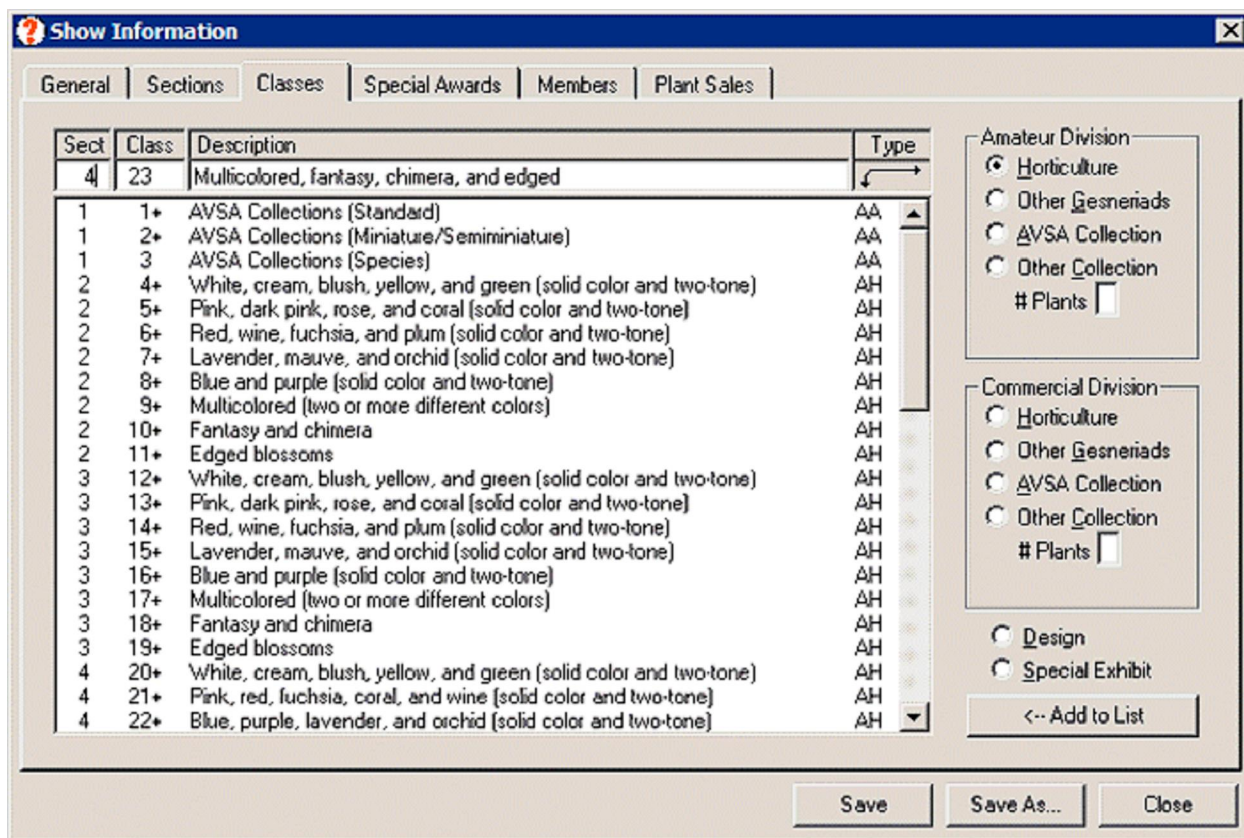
Show Information

General | Sections | Classes | Special Awards | Members | Plant Sales

| Sect | Class | Description | Type |
|---|---|---|---|
| 4 | 23 | Multicolored, fantasy, chimera, and edged | |

| | | | |
|---|---|---|---|
| 1 | 1+ | AVSA Collections (Standard) | AA |
| 1 | 2+ | AVSA Collections (Miniature/Semiminiature) | AA |
| 1 | 3 | AVSA Collections (Species) | AA |
| 2 | 4+ | White, cream, blush, yellow, and green (solid color and two-tone) | AH |
| 2 | 5+ | Pink, dark pink, rose, and coral (solid color and two-tone) | AH |
| 2 | 6+ | Red, wine, fuchsia, and plum (solid color and two-tone) | AH |
| 2 | 7+ | Lavender, mauve, and orchid (solid color and two-tone) | AH |
| 2 | 8+ | Blue and purple (solid color and two-tone) | AH |
| 2 | 9+ | Multicolored (two or more different colors) | AH |
| 2 | 10+ | Fantasy and chimera | AH |
| 2 | 11+ | Edged blossoms | AH |
| 3 | 12+ | White, cream, blush, yellow, and green (solid color and two-tone) | AH |
| 3 | 13+ | Pink, dark pink, rose, and coral (solid color and two-tone) | AH |
| 3 | 14+ | Red, wine, fuchsia, and plum (solid color and two-tone) | AH |
| 3 | 15+ | Lavender, mauve, and orchid (solid color and two-tone) | AH |
| 3 | 16+ | Blue and purple (solid color and two-tone) | AH |
| 3 | 17+ | Multicolored (two or more different colors) | AH |
| 3 | 18+ | Fantasy and chimera | AH |
| 3 | 19+ | Edged blossoms | AH |
| 4 | 20+ | White, cream, blush, yellow, and green (solid color and two-tone) | AH |
| 4 | 21+ | Pink, red, fuchsia, coral, and wine (solid color and two-tone) | AH |
| 4 | 22+ | Blue, purple, lavender, and orchid (solid color and two-tone) | AH |

Amateur Division
Horticulture
Other Gesneriads
AVSA Collection
Other Collection
# Plants

Commercial Division
Horticulture
Other Gesneriads
AVSA Collection
Other Collection
# Plants

Design
Special Exhibit

<-- Add to List

Save | Save As... | Close